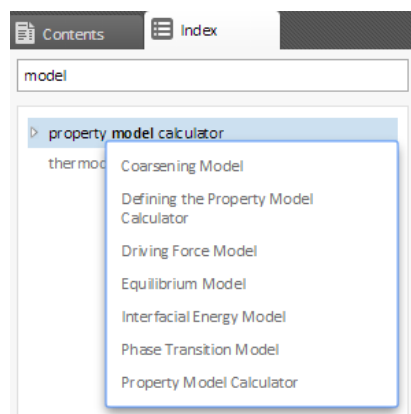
Contents

Index

model

property model calculator

thermod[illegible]

Coarsening Model

Defining the Property Model Calculator

Driving Force Model

Equilibrium Model

Interfacial Energy Model

Phase Transition Model

Property Model Calculator